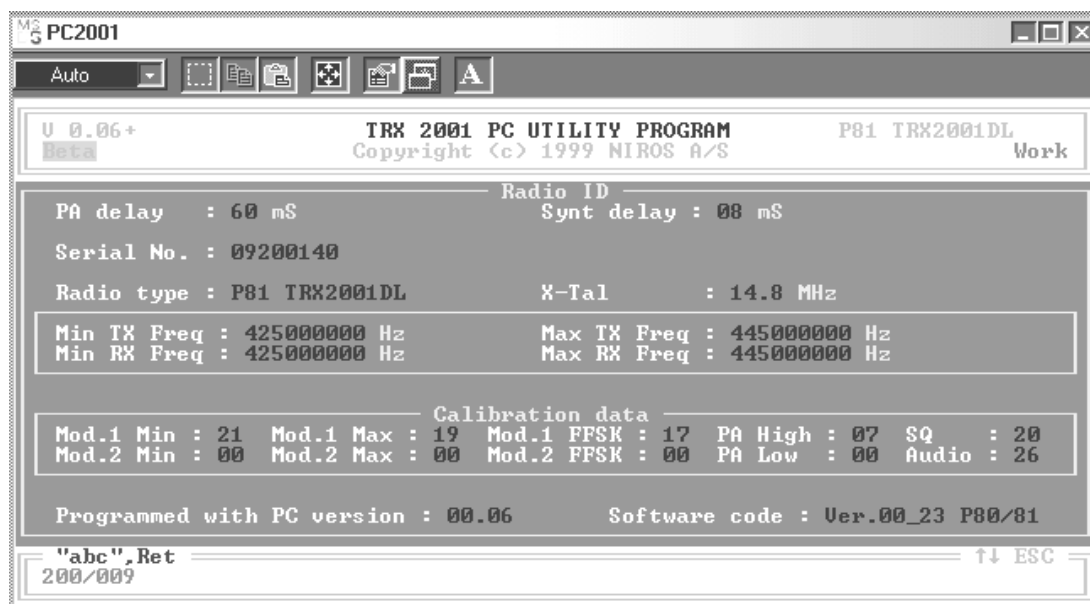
PC2001

Auto

A

V 0.06+
Beta

TRX 2001 PC UTILITY PROGRAM
Copyright (c) 1999 NIROS A/S

P81 TRX2001DL
Work

Radio ID

PA delay : 60 mS

Synt delay : 08 mS

Serial No. : 09200140

Radio type : P81 TRX2001DL

X-Tal : 14.8 MHz

Min TX Freq : 425000000 Hz
Min RX Freq : 425000000 Hz

Max TX Freq : 445000000 Hz
Max RX Freq : 445000000 Hz

Calibration data

| Mod.1 Min : 21 | Mod.1 Max : 19 | Mod.1 FFSK : 17 | PA High : 07 | SQ : 20 |
|---|---|---|---|---|
| Mod.2 Min : 00 | Mod.2 Max : 00 | Mod.2 FFSK : 00 | PA Low : 00 | Audio : 26 |

Programmed with PC version : 00.06

Software code : Ver.00_23 P80/81

"abc",Ret
200/009

↑↓ ESC